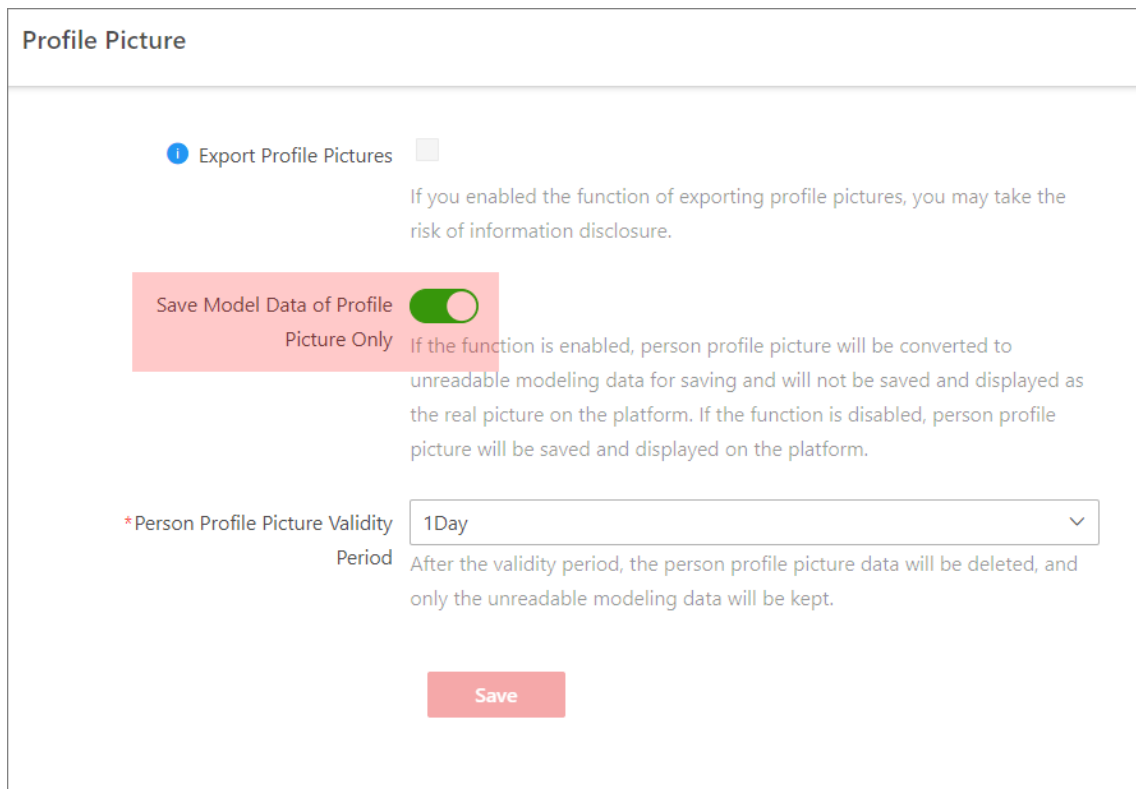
Profile Picture

Export Profile Pictures

If you enabled the function of exporting profile pictures, you may take the risk of information disclosure.

Save Model Data of Profile Picture Only

If the function is enabled, person profile picture will be converted to unreadable modeling data for saving and will not be saved and displayed as the real picture on the platform. If the function is disabled, person profile picture will be saved and displayed on the platform.

*Person Profile Picture Validity Period

1Day

After the validity period, the person profile picture data will be deleted, and only the unreadable modeling data will be kept.

Save